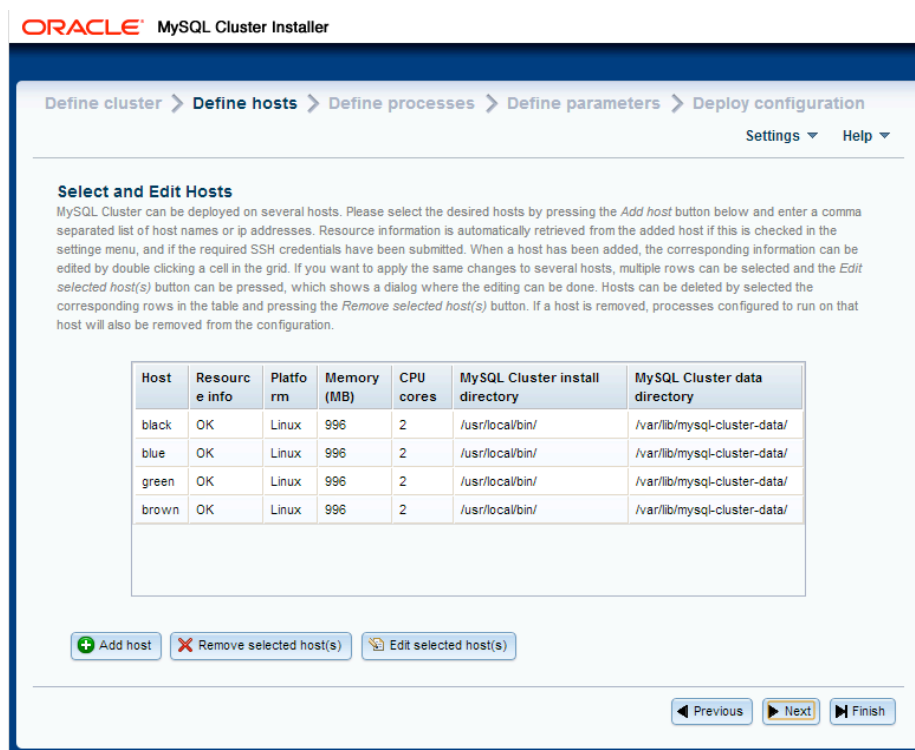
ORACLE MySQL Cluster Installer

Define cluster > Define hosts > Define processes > Define parameters > Deploy configuration

Settings ▼ Help ▼

Select and Edit Hosts

MySQL Cluster can be deployed on several hosts. Please select the desired hosts by pressing the Add host button below and enter a comma separated list of host names or ip addresses. Resource information is automatically retrieved from the added host if this is checked in the settinge menu, and if the required SSH credentials have been submitted. When a host has been added, the corresponding information can be edited by double clicking a cell in the grid. If you want to apply the same changes to several hosts, multiple rows can be selected and the Edit selected host(s) button can be pressed, which shows a dialog where the editing can be done. Hosts can be deleted by selected the corresponding rows in the table and pressing the Remove selected host(s) button. If a host is removed, processes configured to run on that host will also be removed from the configuration.

| Host | Resource info | Platform | Memory (MB) | CPU cores | MySQL Cluster install directory | MySQL Cluster data directory |
|---|---|---|---|---|---|---|
| black | OK | Linux | 996 | 2 | /usr/local/bin/ | /var/lib/mysql-cluster-data/ |
| blue | OK | Linux | 996 | 2 | /usr/local/bin/ | /var/lib/mysql-cluster-data/ |
| green | OK | Linux | 996 | 2 | /usr/local/bin/ | /var/lib/mysql-cluster-data/ |
| brown | OK | Linux | 996 | 2 | /usr/local/bin/ | /var/lib/mysql-cluster-data/ |

Add host Remove selected host(s) Edit selected host(s)

Previous Next Finish